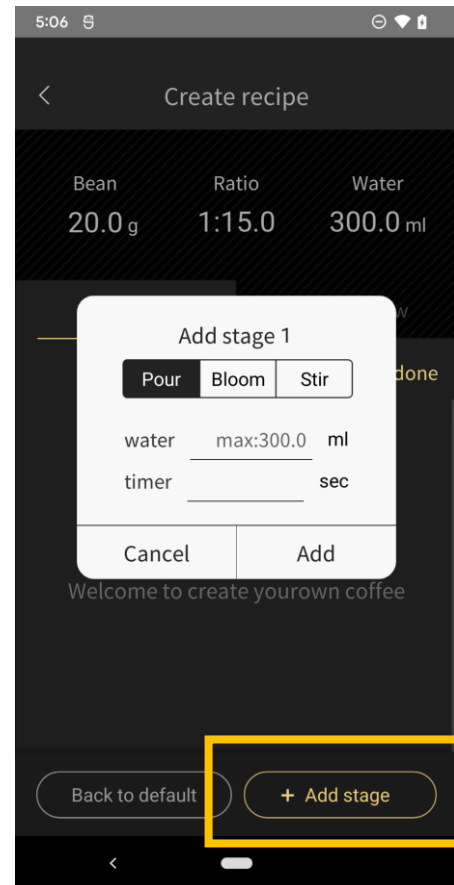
5:06

Create recipe

Bean
20.0 g

Ratio
1:15.0

Water
300.0 ml

Add stage 1

Pour | Bloom | Stir

water max:300.0 ml

timer sec

Cancel | Add

done

Welcome to create yourown coffee

Back to default

+ Add stage